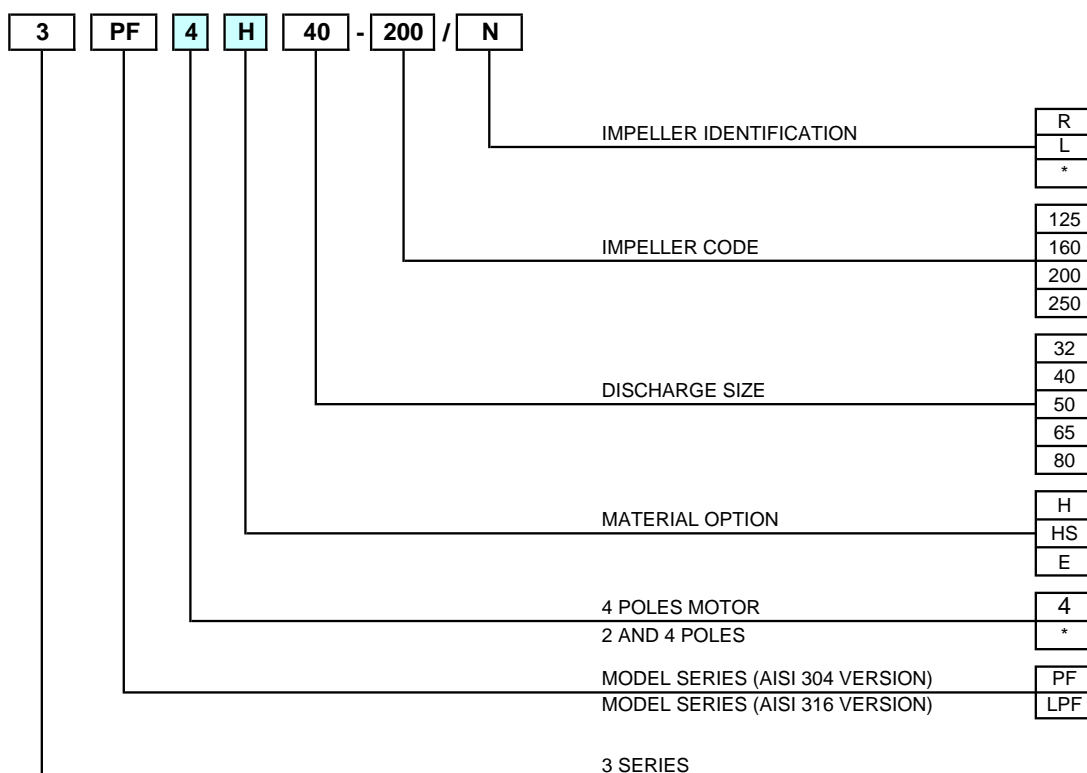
3 PF 4 H 40 - 200 / N

IMPELLER IDENTIFICATION

| R |
|---|
| L |
| * |

IMPELLER CODE

| 125 |
|---|
| 160 |
| 200 |
| 250 |

DISCHARGE SIZE

| 32 |
|---|
| 40 |
| 50 |
| 65 |
| 80 |

MATERIAL OPTION

| H |
|---|
| HS |
| E |

4 POLES MOTOR 4
2 AND 4 POLES *

MODEL SERIES (AISI 304 VERSION) PF
MODEL SERIES (AISI 316 VERSION) LPF

3 SERIES